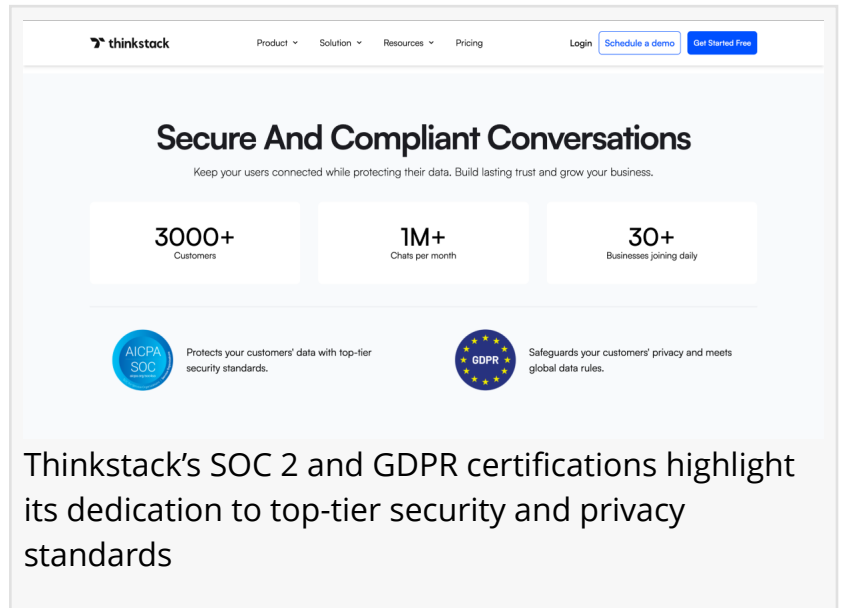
thinkstack

Product Solution Resources Pricing

Login Schedule a demo Get Started Free

Secure And Compliant Conversations

Keep your users connected while protecting their data. Build lasting trust and grow your business.

3000+
Customers

1M+
Chats per month

30+
Businesses joining daily

AICPA SOC

Protects your customers' data with top-tier security standards.

GDPR

Safeguards your customers' privacy and meets global data rules.

Thinkstack’s SOC 2 and GDPR certifications highlight its dedication to top-tier security and privacy standards